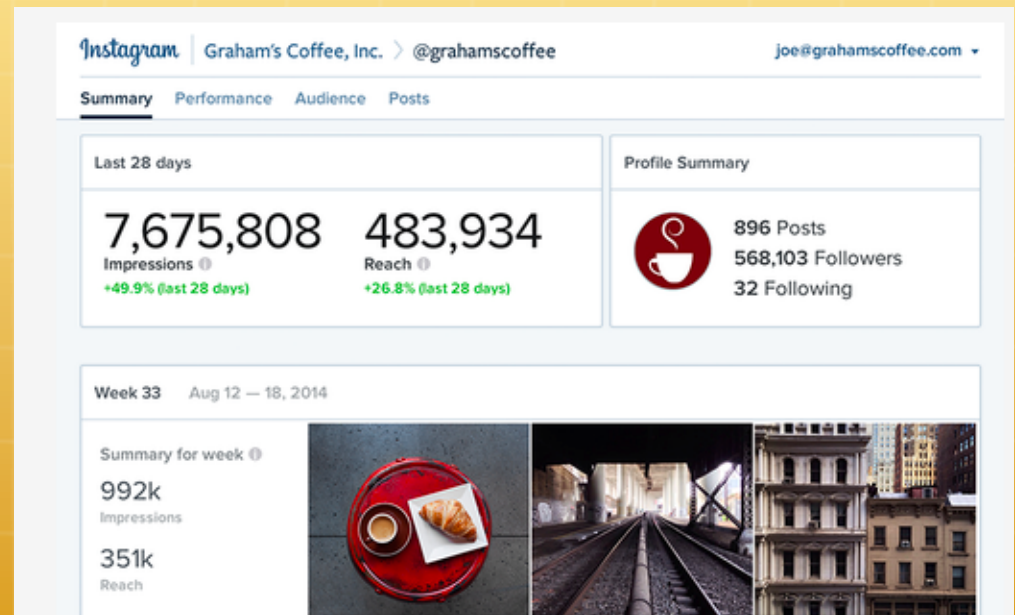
Instagram | Graham's Coffee, Inc. > @grahamscoffee

joe@grahamscoffee.com ▾

Summary Performance Audience Posts

Last 28 days

7,675,808
Impressions
+49.9% (last 28 days)

483,934
Reach
+26.8% (last 28 days)

Profile Summary

896 Posts
568,103 Followers
32 Following

Week 33 Aug 12 — 18, 2014

Summary for week

992k
Impressions

351k
Reach